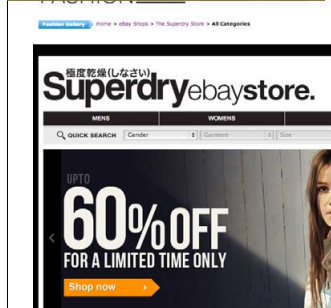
Fashion Gallery Home > eBay Shops > The Superdry Store > All Categories

極度乾燥(しなさい)
Superdry ebaystore.

MENS
WOMENS

QUICK SEARCH Gender Garment Size

UPTO
60% OFF
FOR A LIMITED TIME ONLY

Shop now